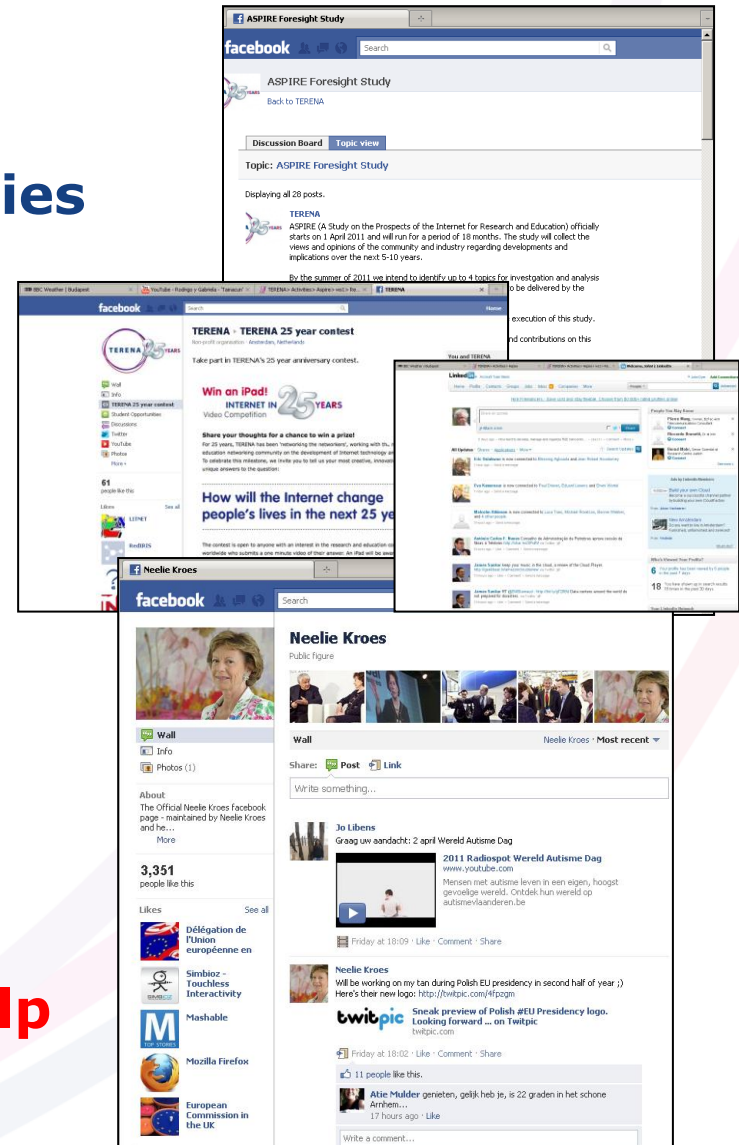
ies

lp

ASPIRE Foresight Study

facebook

Search

ASPIRE Foresight Study

Back to TERENA

Discussion Board | Topic view

Topic: ASPIRE Foresight Study

Displaying all 28 posts.

TERENA

ASPIRE (A Study on the Prospects of the Internet for Research and Education) officially starts on 1 April 2011 and will run for a period of 18 months. The study will collect the views and opinions of the community and industry regarding developments and implications over the next 5-10 years.

By the summer of 2011 we intend to identify up to 4 topics for investigation and analysis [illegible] to be delivered by the

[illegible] execution of this study.

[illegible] nd contributions on this

facebook

TERENA › TERENA 25 year contest

Take part in TERENA's 25 year anniversary contest.

Wall
Info
TERENA 25 year contest
Student Opportunities
Discussions
Twitter
YouTube
Photos
More

61
people like this

Likes

Win an iPad!

INTERNET IN 25 YEARS

Video Competition

Share your thoughts for a chance to win a prize!

How will the Internet change people's lives in the next 25 ye

You and TERENA

LinkedIn

Neelie Kroes

facebook

Search

Neelie Kroes

Public figure

Wall
Info
Photos (1)

About
The Official Neelie Kroes facebook page - maintained by Neelie Kroes and he...
More

3,351
people like this

Likes | See all

Délégation de l'Union européenne en

Simbioz - Touchless Interactivity

Mashable

Mozilla Firefox

European Commission in the UK

Wall | Neelie Kroes · Most recent

Share: Post | Link

Write something...

Jo Libens
Graag uw aandacht: 2 april Wereld Autisme Dag

2011 Radiospot Wereld Autisme Dag
www.youtube.com
Mensen met autisme leven in een eigen, hoogst gevoelige wereld. Ontdek hun wereld op autismevlaanderen.be

Friday at 18:09 · Like · Comment · Share

Neelie Kroes
Will be working on my tan during Polish EU presidency in second half of year ;) Here's their new logo: http://twitpic.com/4fpzgm

twitpic
Sneak preview of Polish #EU Presidency logo. Looking forward ... on Twitpic
twitpic.com

Friday at 18:02 · Like · Comment · Share

11 people like this.

Atie Mulder genieten, gelijk heb je, is 22 graden in het schone Arnhem...
17 hours ago · Like

Write a comment...